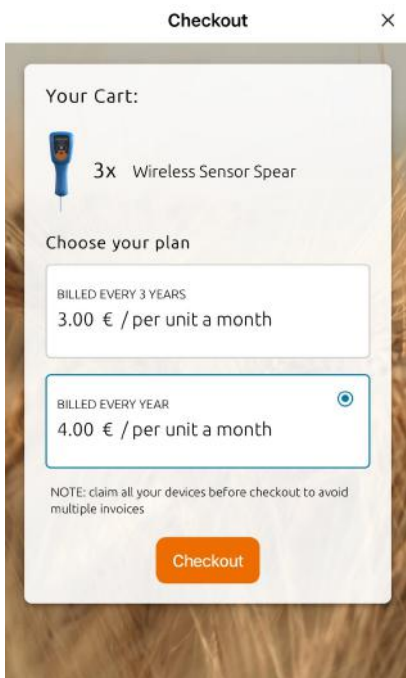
Checkout ×

Your Cart:

3x Wireless Sensor Spear

Choose your plan

BILLED EVERY 3 YEARS
3.00 € / per unit a month

BILLED EVERY YEAR
4.00 € / per unit a month

NOTE: claim all your devices before checkout to avoid multiple invoices

Checkout